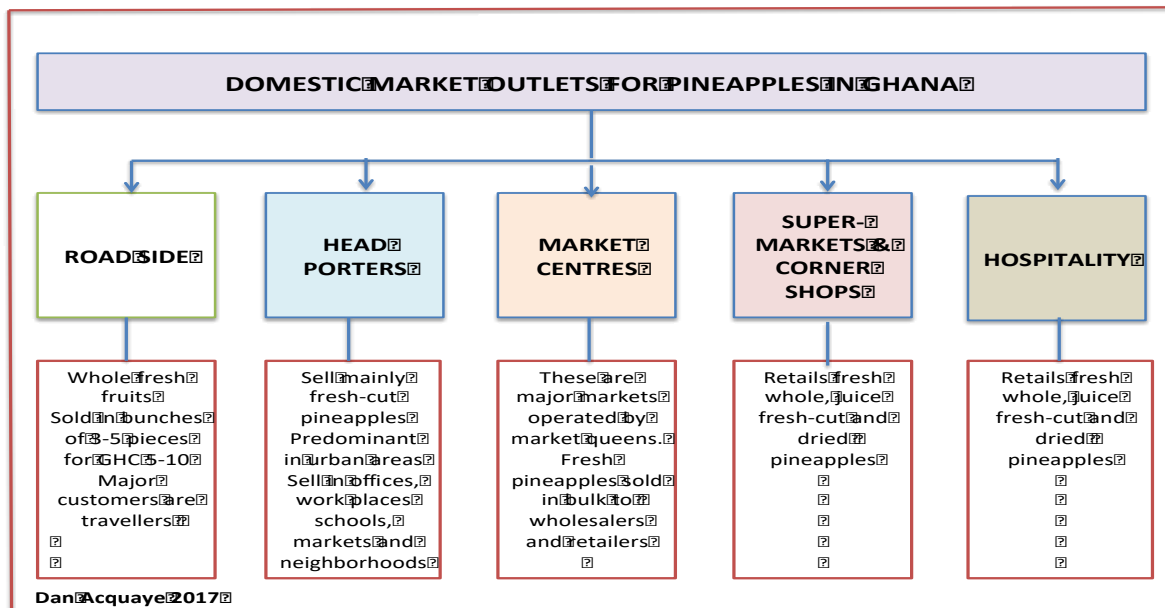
DOMESTIC MARKET OUTLETS FOR PINEAPPLES IN GHANA

ROAD SIDE

HEAD PORTERS

MARKET CENTRES

SUPER-MARKETS & CORNER SHOPS

HOSPITALITY

Whole fresh fruits Sold in bunches of 3-5 pieces for GHC 5-10 Major customers are travellers

Sell mainly fresh-cut pineapples Predominant in urban areas Sell in offices, work places schools, markets and neighborhoods

These are major markets operated by market queens. Fresh pineapples sold in bulk to wholesalers and retailers

Retails fresh whole, juice fresh-cut and dried pineapples

Retails fresh whole, juice fresh-cut and dried pineapples

Dan Acquaye 2017